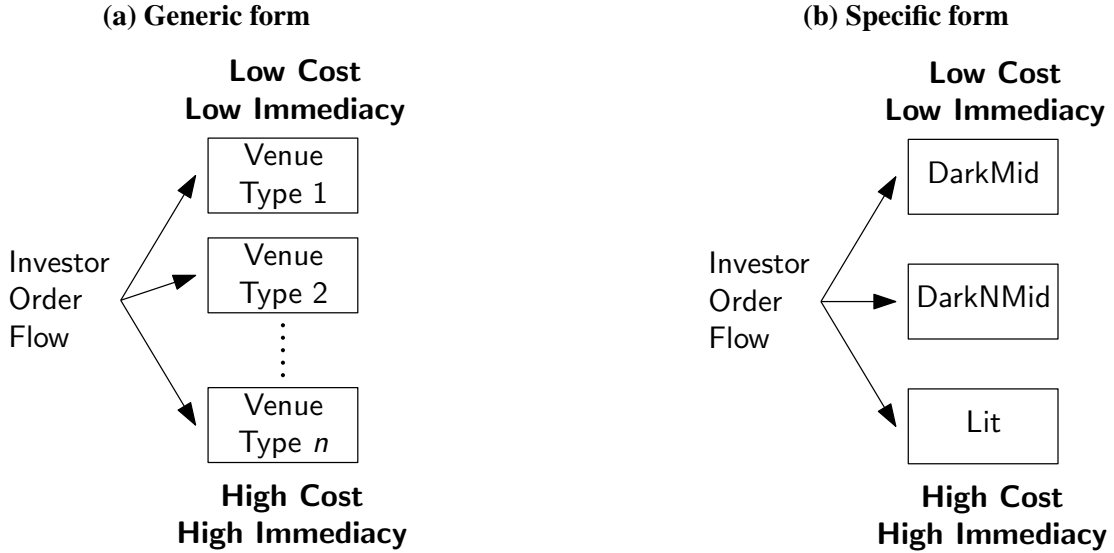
(a) Generic form

Low Cost
Low Immediacy

Investor
Order
Flow

Venue
Type 1

Venue
Type 2

⋮

Venue
Type $n$

High Cost
High Immediacy

(b) Specific form

Low Cost
Low Immediacy

Investor
Order
Flow

DarkMid

DarkNMid

Lit

High Cost
High Immediacy